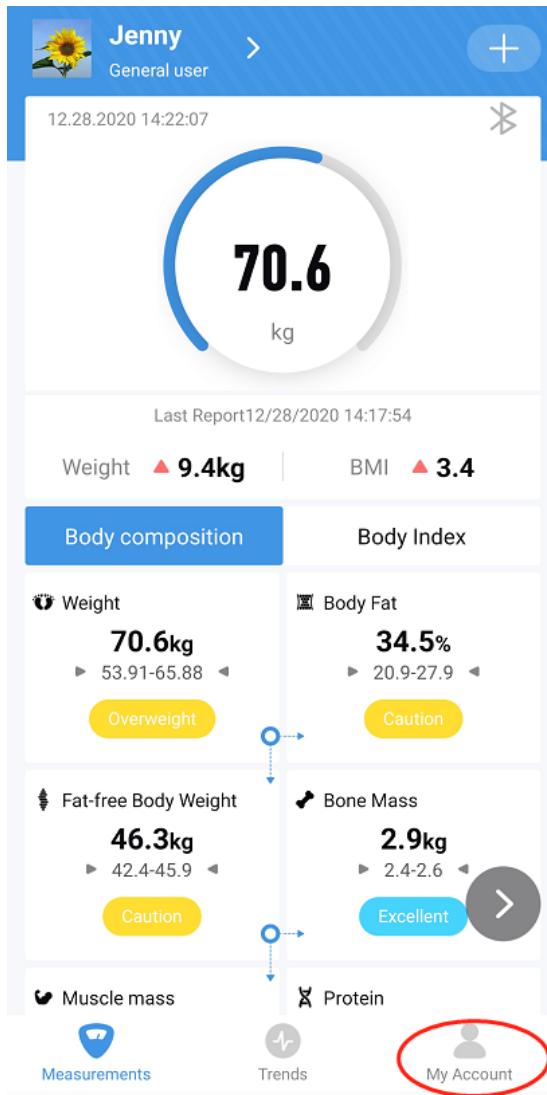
Jenny
General user

12.28.2020 14:22:07

70.6
kg

Last Report12/28/2020 14:17:54

Weight 9.4kg

BMI 3.4

Body composition

Body Index

Weight
70.6kg
53.91-65.88
Overweight

Body Fat
34.5%
20.9-27.9
Caution

Fat-free Body Weight
46.3kg
42.4-45.9
Caution

Bone Mass
2.9kg
2.4-2.6
Excellent

Muscle mass

Protein

Measurements

Trends

My Account